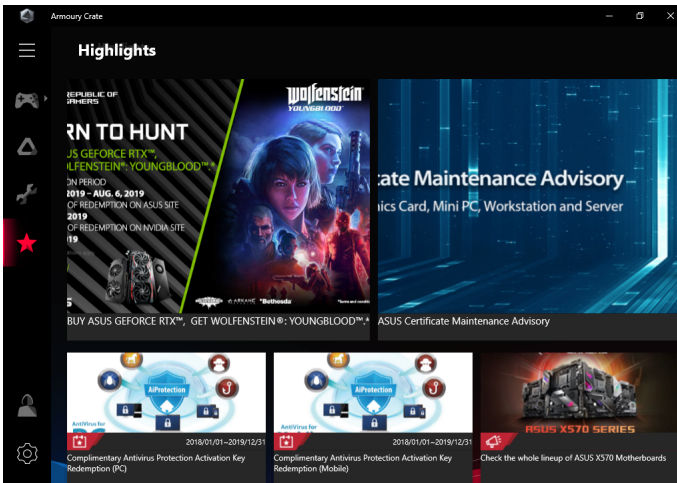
Armoury Crate

Highlights

REPUBLIC OF GAMERS

RN TO HUNT

US GEFORCE RTX™, LFENSTEIN®: YOUNGBLOOD™*

ON PERIOD
2019 – AUG. 6, 2019
OF REDEMPTION ON ASUS SITE
2019
OF REDEMPTION ON NVIDIA SITE
19

Wolfenstein YOUNGBLOOD

ARKANE Bethesda

BUY ASUS GEFORCE RTX™, GET WOLFENSTEIN®: YOUNGBLOOD™*

cate Maintenance Advisory
nics Card, Mini PC, Workstation and Server

ASUS Certificate Maintenance Advisory

AiProtection
AntiVirus for
2018/01/01~2019/12/31
Complimentary Antivirus Protection Activation Key Redemption (PC)

AiProtection
AntiVirus for
2018/01/01~2019/12/31
Complimentary Antivirus Protection Activation Key Redemption (Mobile)

ASUS X570 SERIES
Check the whole lineup of ASUS X570 Motherboards